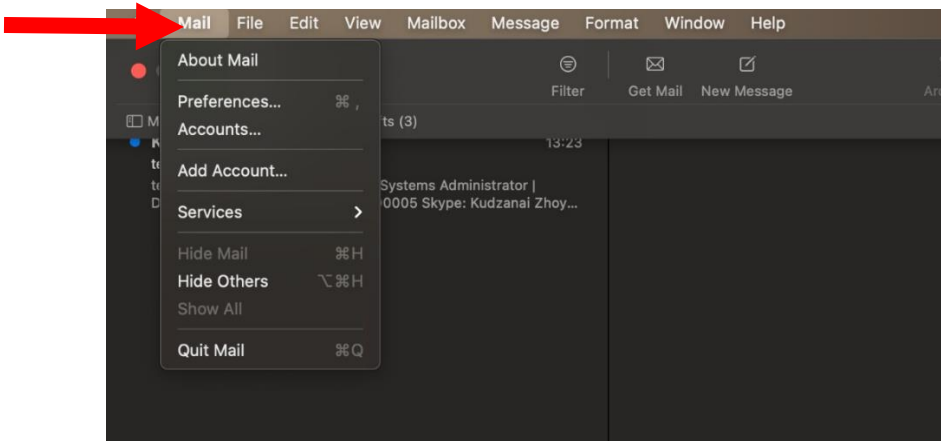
Mail File Edit View Mailbox Message Format Window Help

About Mail

Preferences... ⌘ ,

Accounts...

Add Account...

Services

Hide Mail ⌘H

Hide Others ⌥⌘H

Show All

Quit Mail ⌘Q

Filter Get Mail New Message Ar

M

rts (3)

13:23

Systems Administrator |

0005 Skype: Kudzanai Zhoy...